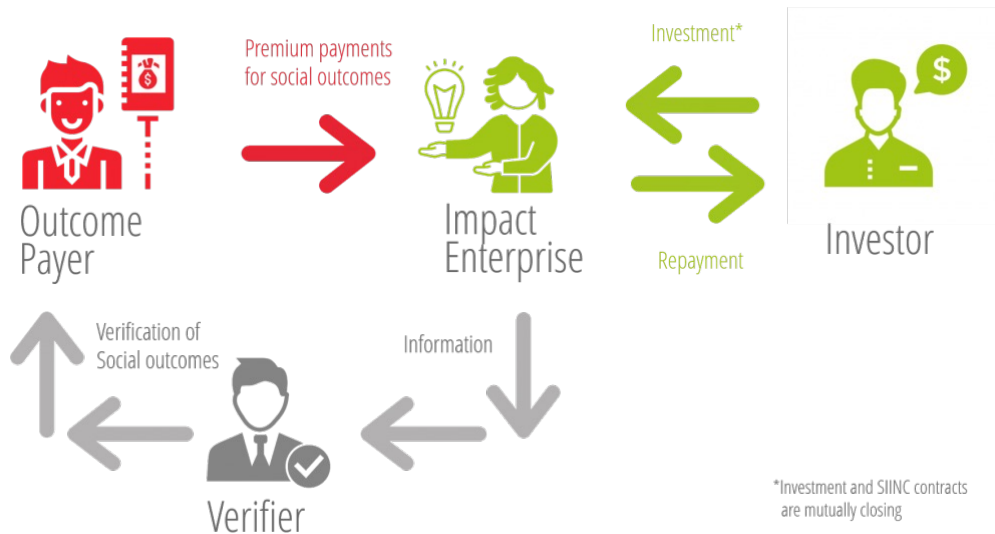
Premium payments for social outcomes

Investment*

Outcome Payer

Impact Enterprise

Repayment

Investor

Verification of Social outcomes

Information

Verifier

*Investment and SIINC contracts are mutually closing